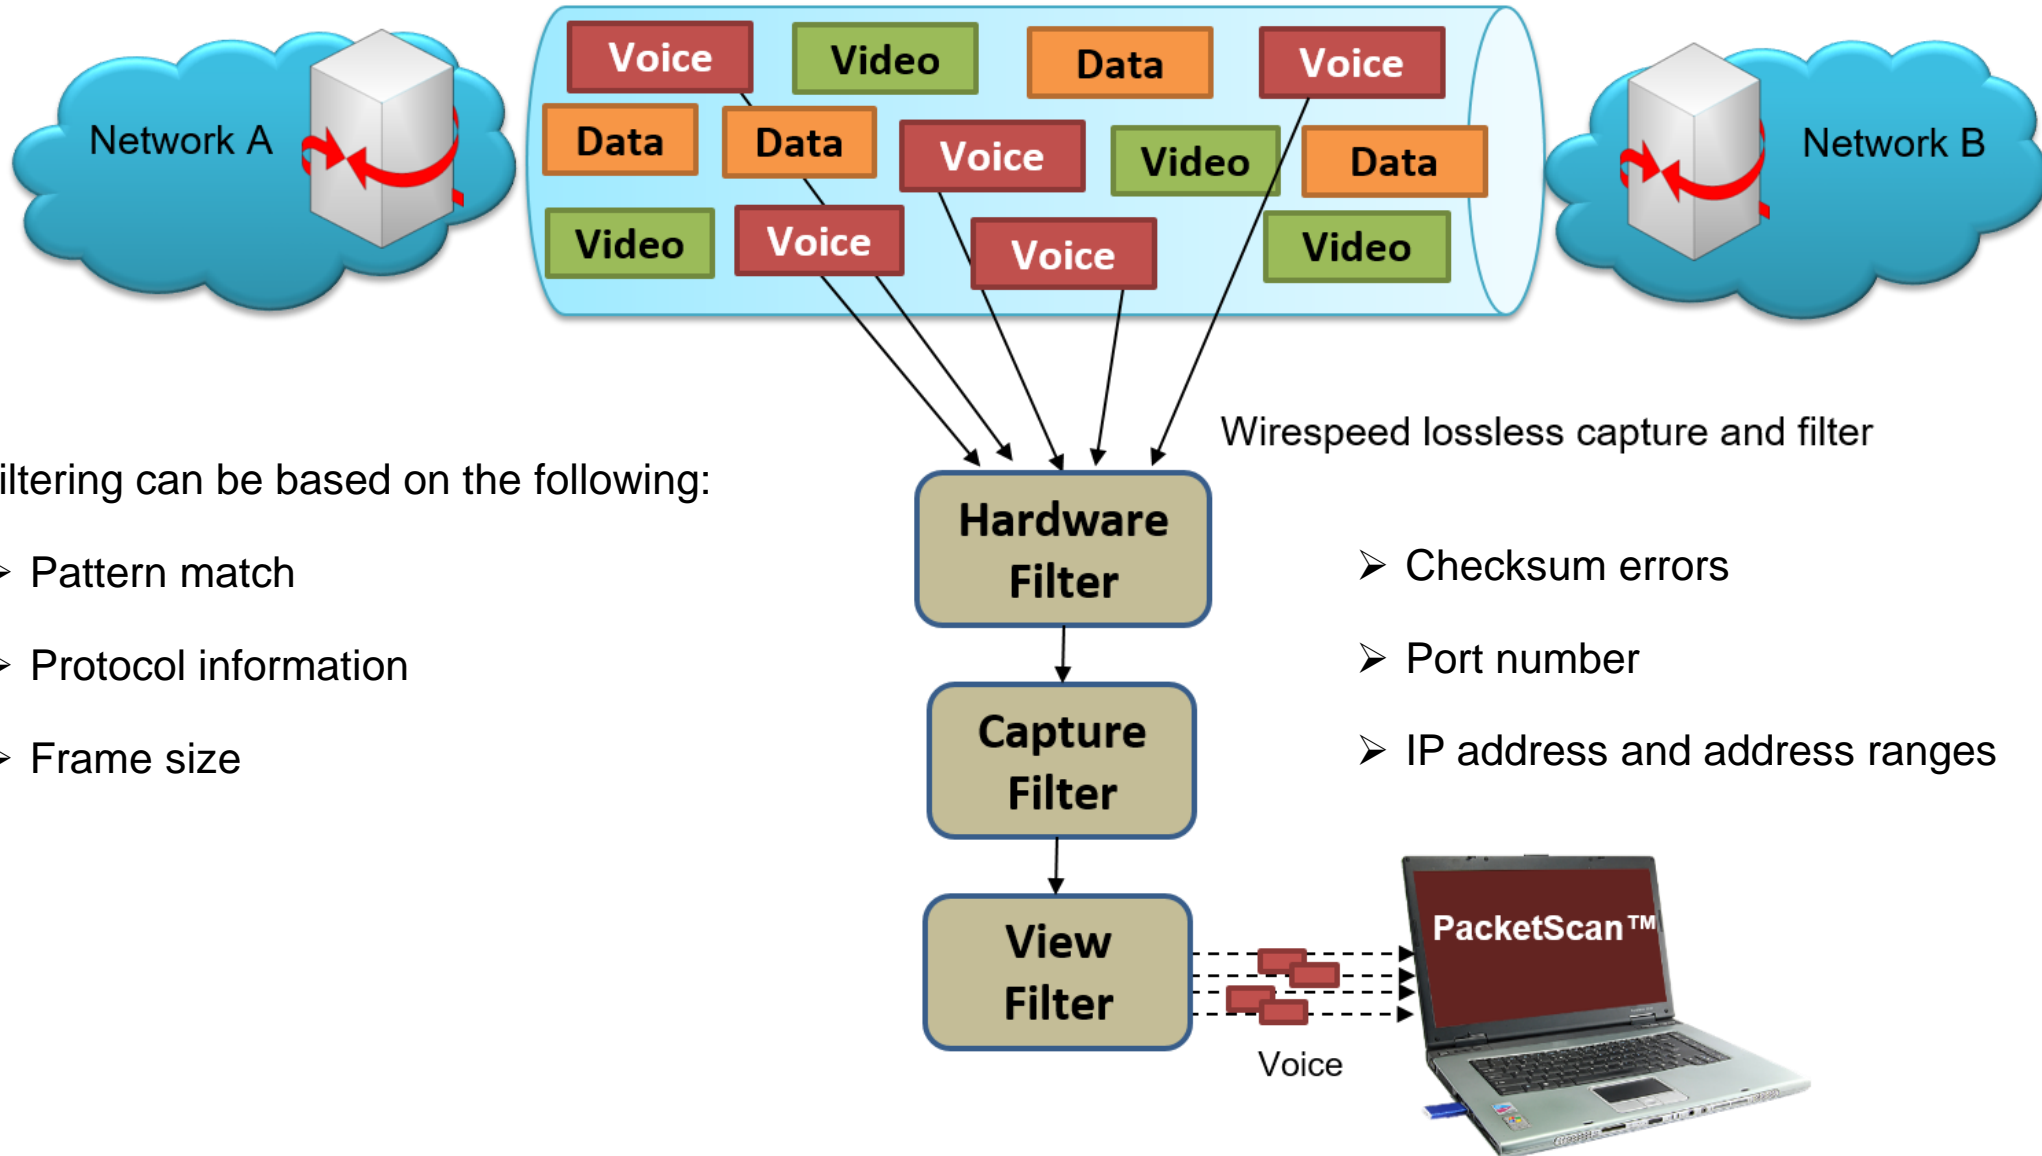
Network A

Voice
Video
Data
Voice
Data
Data
Voice
Video
Data
Video
Voice
Voice
Video

Network B

Wirespeed lossless capture and filter

iltering can be based on the following:

Pattern match

Protocol information

Frame size

Hardware Filter

Capture Filter

View Filter

Checksum errors

Port number

IP address and address ranges

Voice

PacketScan™